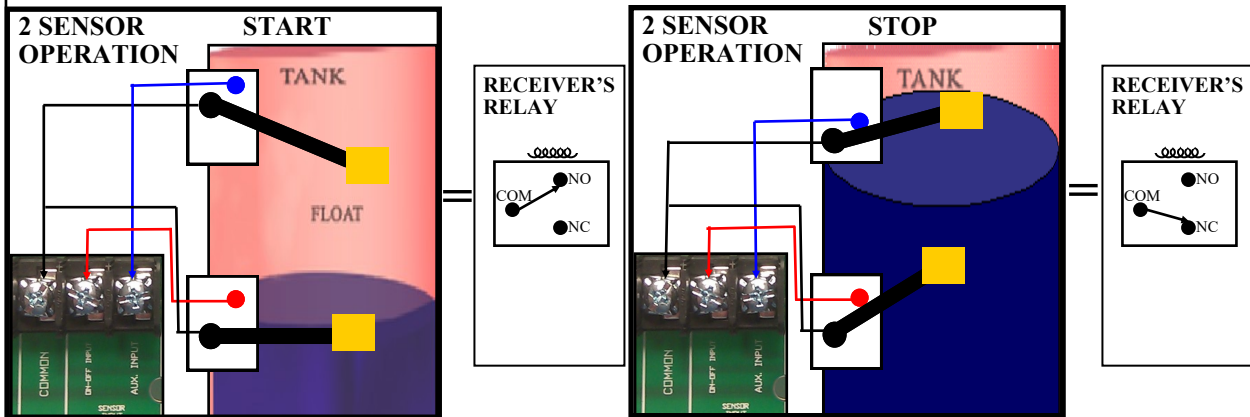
2 SENSOR OPERATION

START

TANK

FLOAT

COMMON

ON-OFF INPUT

AUX. INPUT

SENSOR

=

RECEIVER'S RELAY

COM

NO

NC

2 SENSOR OPERATION

STOP

TANK

COMMON

ON-OFF INPUT

AUX. INPUT

SENSOR

=

RECEIVER'S RELAY

COM

NO

NC